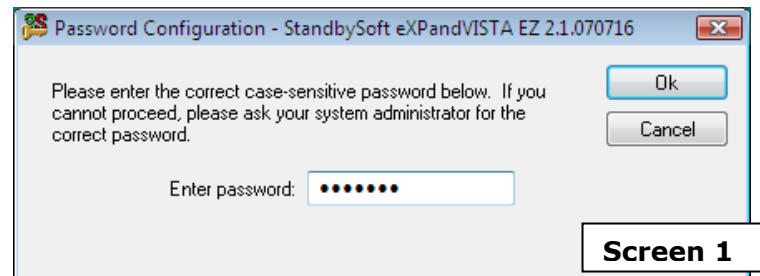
Password Configuration - StandbySoft eXPandVISTA EZ 2.1.070716

Please enter the correct case-sensitive password below. If you cannot proceed, please ask your system administrator for the correct password.

Ok

Cancel

Enter password: •••••••

Screen 1